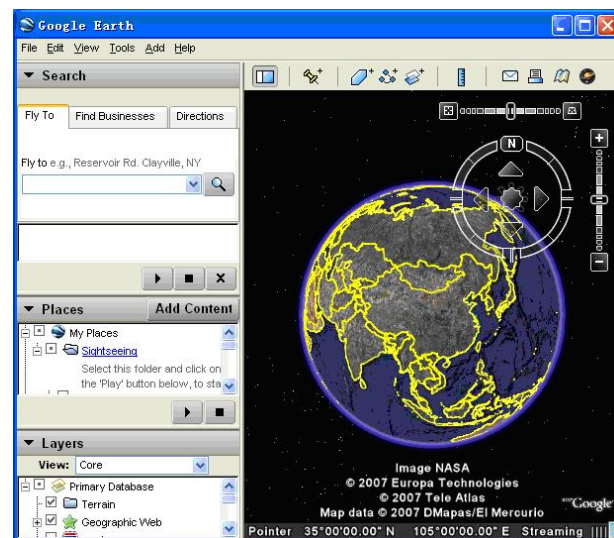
Google Earth

File Edit View Tools Add Help

Search

Fly To | Find Businesses | Directions

Fly to e.g., Reservoir Rd. Clayville, NY

Places | Add Content

My Places

Sightseeing

Select this folder and click on the 'Play' button below, to sta

Layers

View: Core

Primary Database

Terrain

Geographic Web

N

Image NASA
© 2007 Europa Technologies
© 2007 Tele Atlas
Map data © 2007 DMapas/El Mercurio

Google

Pointer 35°00'00.00" N 105°00'00.00" E Streaming